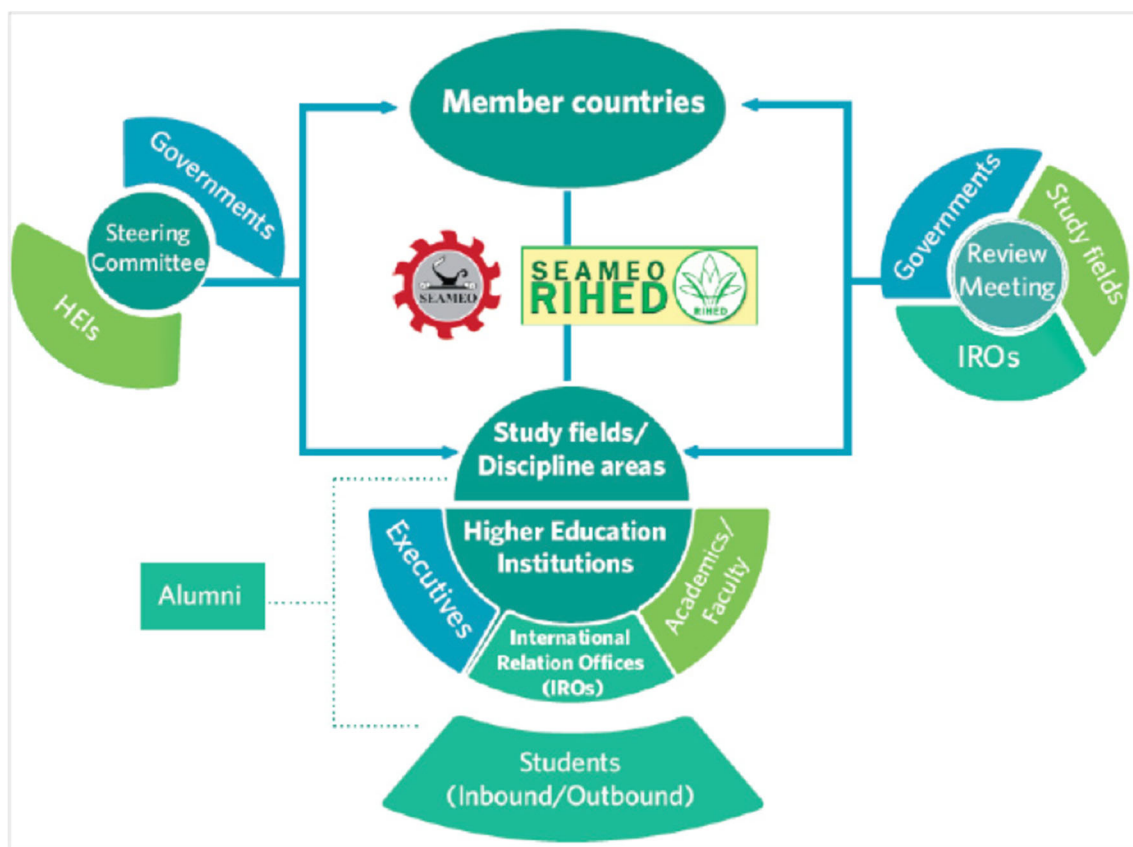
Member countries

Governments
Steering Committee
HEIs

SEAMEO
SEAMEO RIHED
RIHED

Governments
Study fields
Review Meeting
IROs

Study fields/ Discipline areas

Higher Education Institutions
Executives
Academics/ Faculty
International Relation Offices (IROs)

Alumni

Students (Inbound/Outbound)